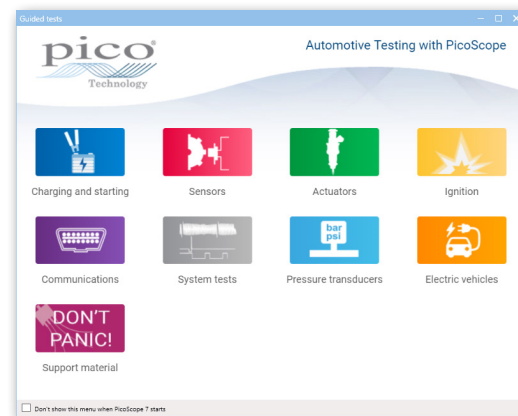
Guided tests

pico®
Technology

Automotive Testing with PicoScope

Charging and starting

Sensors

Actuators

Ignition

Communications

System tests

bar
psi
Pressure transducers

Electric vehicles

DON'T
PANIC!
Support material

Don't show this menu when PicoScope 7 starts